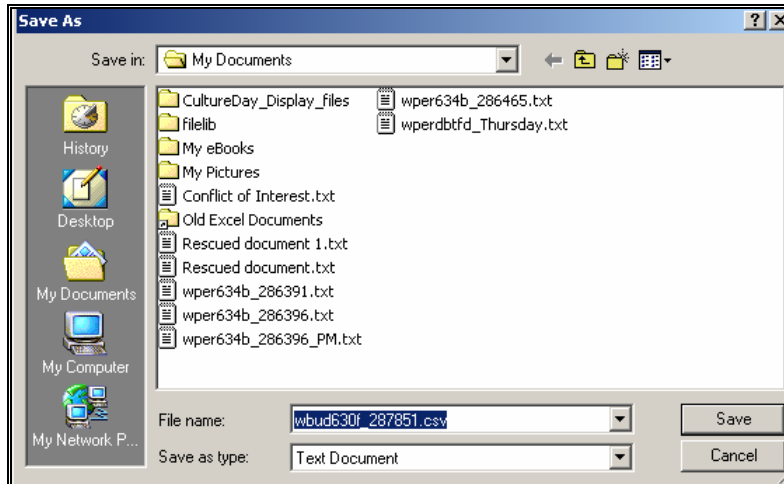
Save As

?

Save in: My Documents

History

Desktop

My Documents

My Computer

My Network P...

CultureDay_Display_files
filelib
My eBooks
My Pictures
Conflict of Interest.txt
Old Excel Documents
Rescued document 1.txt
Rescued document.txt
wper634b_286391.txt
wper634b_286396.txt
wper634b_286396_PM.txt

wper634b_286465.txt
wperdbtfd_Thursday.txt

File name: wbud630f_287851.csv

Save as type: Text Document

Save

Cancel